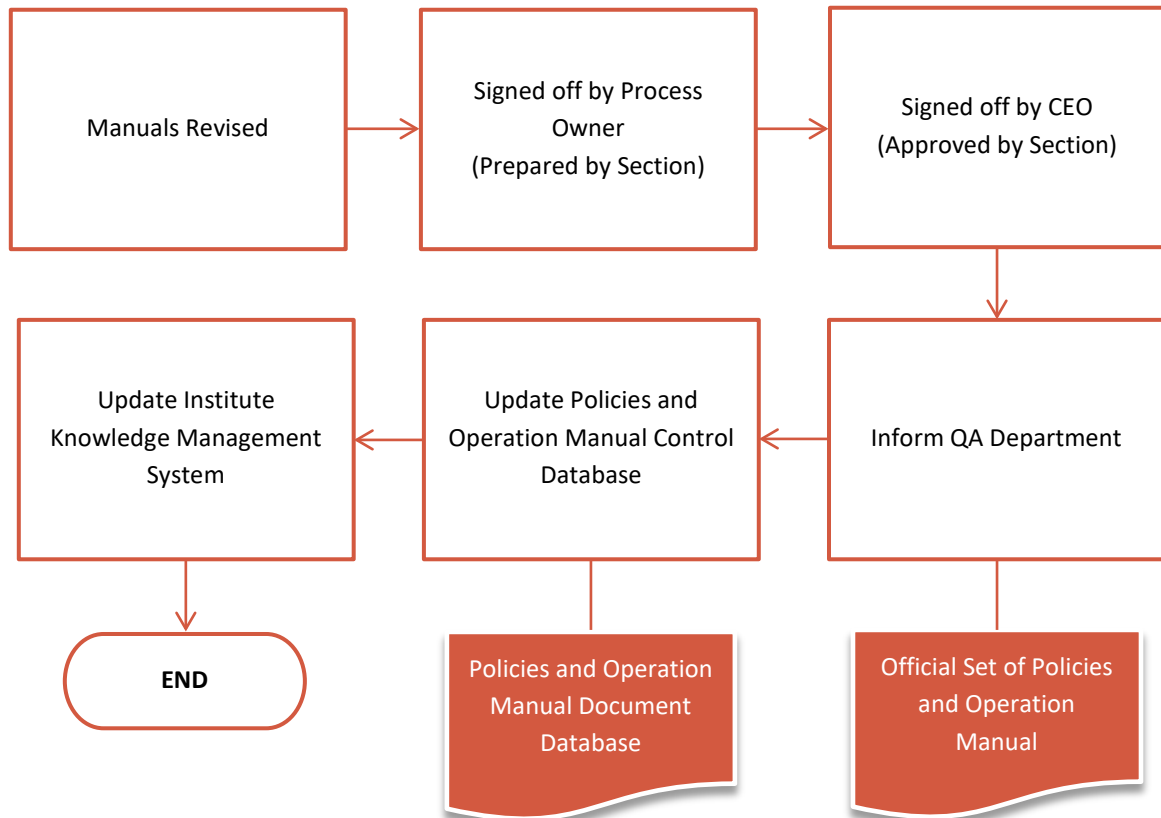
Manuals Revised

Signed off by Process Owner
(Prepared by Section)

Signed off by CEO
(Approved by Section)

Inform QA Department

Update Policies and Operation Manual Control Database

Update Institute Knowledge Management System

END

Policies and Operation Manual Document Database

Official Set of Policies and Operation Manual